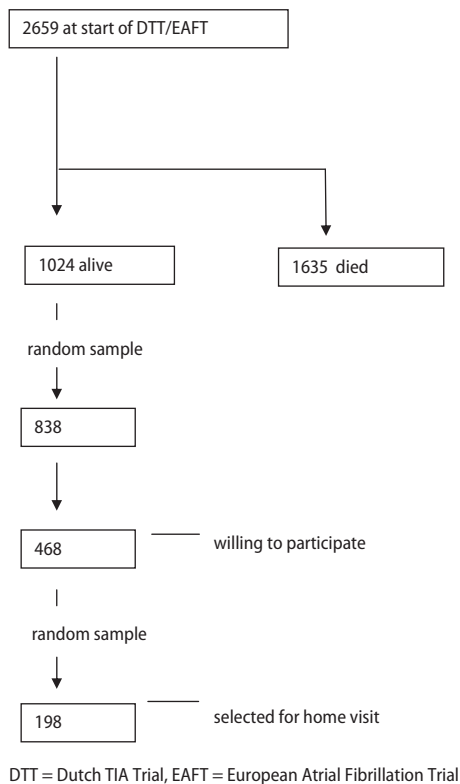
2659 at start of DTT/EAFT

1024 alive

1635 died

random sample

838

468

willing to participate

random sample

198

selected for home visit

DTT = Dutch TIA Trial, EAFT = European Atrial Fibrillation Trial